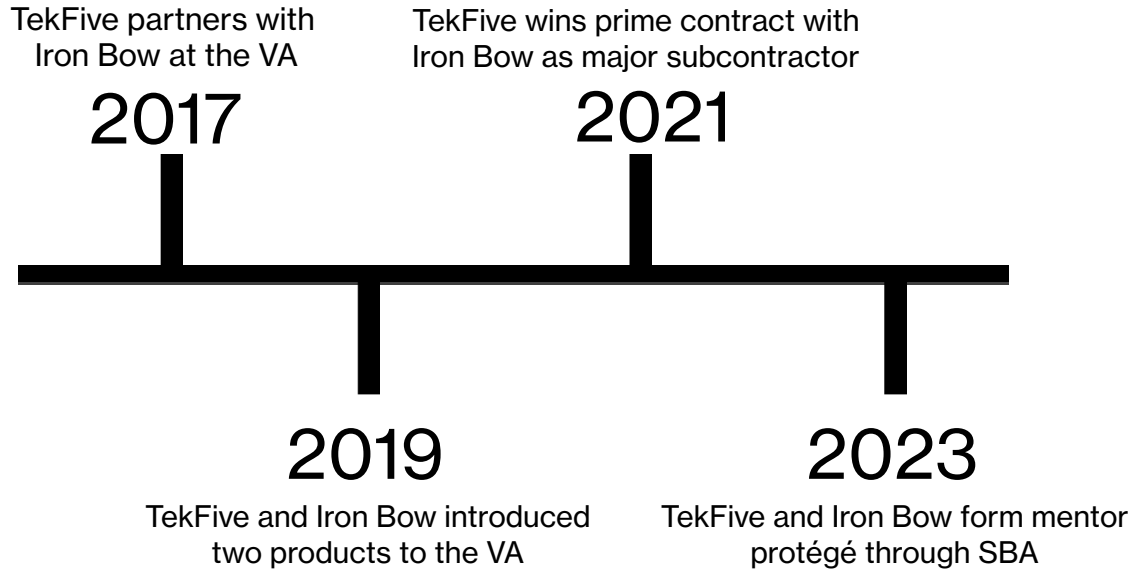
TekFive partners with Iron Bow at the VA

2017

TekFive wins prime contract with Iron Bow as major subcontractor

2021

2019

TekFive and Iron Bow introduced two products to the VA

2023

TekFive and Iron Bow form mentor protégé through SBA